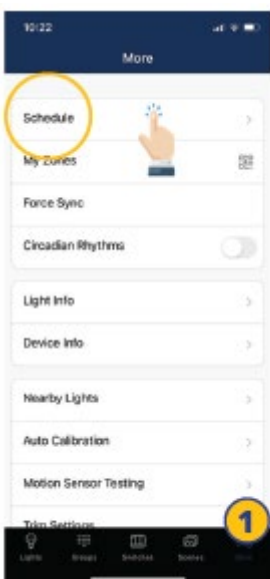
10:22

More

Schedule

My Zones

Force Sync

Circadian Rhythms

Light Info

Device Info

Nearby Lights

Auto Calibration

Motion Sensor Testing

Trim Settings

1

Lights

Groups

Switches

Scenes

More